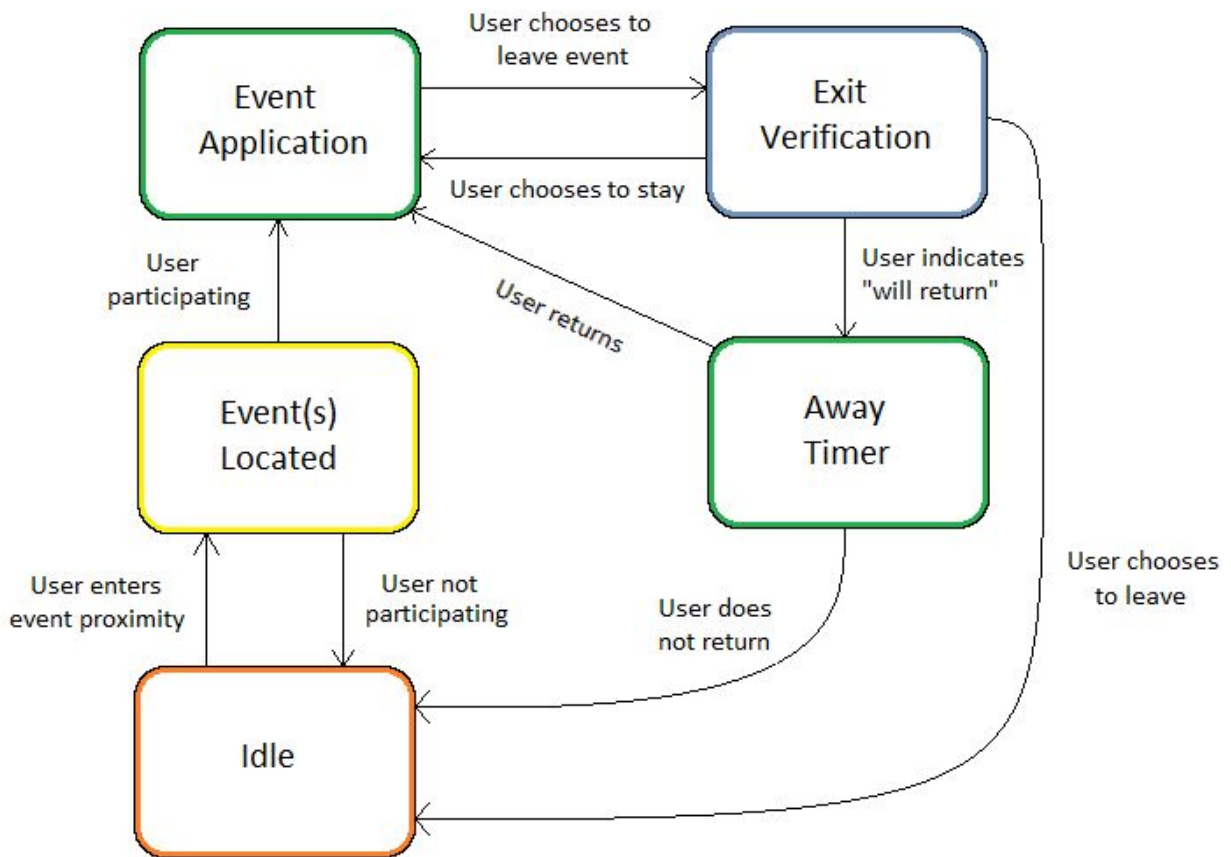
User chooses to leave event

Event Application

Exit Verification

User chooses to stay

User participating

User returns

User indicates "will return"

Event(s) Located

Away Timer

User enters event proximity

User not participating

User does not return

User chooses to leave

Idle